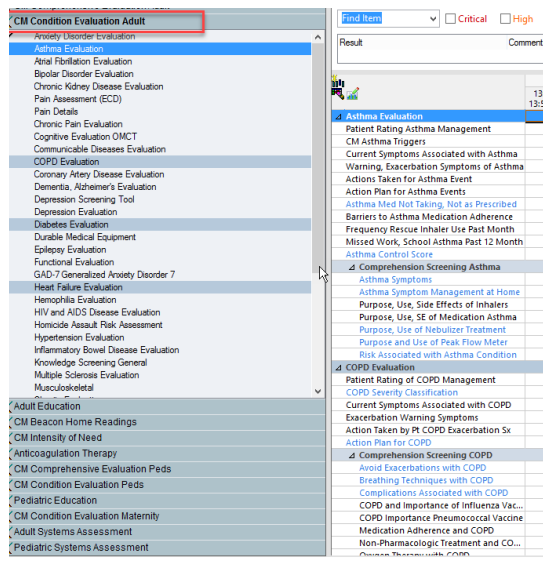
CM Condition Evaluation Adult
Anxiety Disorder Evaluation
Asthma Evaluation
Atrial Fibrillation Evaluation
Bipolar Disorder Evaluation
Chronic Kidney Disease Evaluation
Pain Assessment (ECD)
Pain Details
Chronic Pain Evaluation
Cognitive Evaluation OMCT
Communicable Diseases Evaluation
COPD Evaluation
Coronary Artery Disease Evaluation
Dementia, Alzheimer's Evaluation
Depression Screening Tool
Depression Evaluation
Diabetes Evaluation
Durable Medical Equipment
Epilepsy Evaluation
Functional Evaluation
GAD-7 Generalized Anxiety Disorder 7
Heart Failure Evaluation
Hemophilia Evaluation
HIV and AIDS Disease Evaluation
Homicide Assault Risk Assessment
Hypertension Evaluation
Inflammatory Bowel Disease Evaluation
Knowledge Screening General
Multiple Sclerosis Evaluation
Musculoskeletal
Adult Education
CM Beacon Home Readings
CM Intensity of Need
Anticoagulation Therapy
CM Comprehensive Evaluation Peds
CM Condition Evaluation Peds
Pediatric Education
CM Condition Evaluation Maternity
Adult Systems Assessment
Pediatric Systems Assessment

Find Item
Critical
High
Result
Comment
13
13:5

Asthma Evaluation
Patient Rating Asthma Management
CM Asthma Triggers
Current Symptoms Associated with Asthma
Warning, Exacerbation Symptoms of Asthma
Actions Taken for Asthma Event
Action Plan for Asthma Events
Asthma Med Not Taking, Not as Prescribed
Barriers to Asthma Medication Adherence
Frequency Rescue Inhaler Use Past Month
Missed Work, School Asthma Past 12 Month
Asthma Control Score
Comprehension Screening Asthma
Asthma Symptoms
Asthma Symptom Management at Home
Purpose, Use, Side Effects of Inhalers
Purpose, Use, SE of Medication Asthma
Purpose, Use of Nebulizer Treatment
Purpose and Use of Peak Flow Meter
Risk Associated with Asthma Condition
COPD Evaluation
Patient Rating of COPD Management
COPD Severity Classification
Current Symptoms Associated with COPD
Exacerbation Warning Symptoms
Action Taken by Pt COPD Exacerbation Sx
Action Plan for COPD
Comprehension Screening COPD
Avoid Exacerbations with COPD
Breathing Techniques with COPD
Complications Associated with COPD
COPD and Importance of Influenza Vac...
COPD Importance Pneumococcal Vaccine
Medication Adherence and COPD
Non-Pharmacologic Treatment and CO...